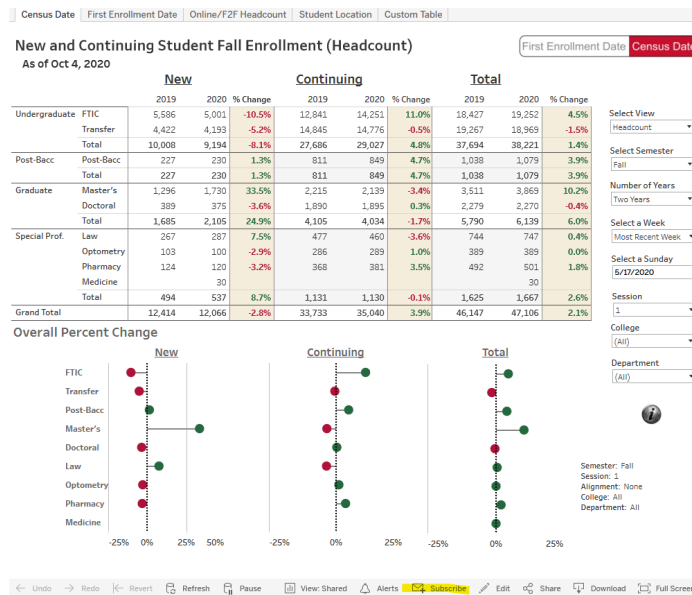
Census Date | First Enrollment Date | Online/F2F Headcount | Student Location | Custom Table

New and Continuing Student Fall Enrollment (Headcount)
As of Oct 4, 2020

First Enrollment Date | Census Date

| | | New 2019 | New 2020 | % Change | Continuing 2019 | Continuing 2020 | % Change | Total 2019 | Total 2020 | % Change |
|---|---|---|---|---|---|---|---|---|---|---|
| Undergraduate | FTIC | 5,586 | 5,001 | -10.5% | 12,841 | 14,251 | 11.0% | 18,427 | 19,252 | 4.5% |
| | Transfer | 4,422 | 4,193 | -5.2% | 14,845 | 14,776 | -0.5% | 19,267 | 18,969 | -1.5% |
| | Total | 10,008 | 9,194 | -8.1% | 27,686 | 29,027 | 4.8% | 37,694 | 38,221 | 1.4% |
| Post-Bacc | Post-Bacc | 227 | 230 | 1.3% | 811 | 849 | 4.7% | 1,038 | 1,079 | 3.9% |
| | Total | 227 | 230 | 1.3% | 811 | 849 | 4.7% | 1,038 | 1,079 | 3.9% |
| Graduate | Master's | 1,296 | 1,730 | 33.5% | 2,215 | 2,139 | -3.4% | 3,511 | 3,869 | 10.2% |
| | Doctoral | 389 | 375 | -3.6% | 1,890 | 1,895 | 0.3% | 2,279 | 2,270 | -0.4% |
| | Total | 1,685 | 2,105 | 24.9% | 4,105 | 4,034 | -1.7% | 5,790 | 6,139 | 6.0% |
| Special Prof. | Law | 267 | 287 | 7.5% | 477 | 460 | -3.6% | 744 | 747 | 0.4% |
| | Optometry | 103 | 100 | -2.9% | 286 | 289 | 1.0% | 389 | 389 | 0.0% |
| | Pharmacy | 124 | 120 | -3.2% | 368 | 381 | 3.5% | 492 | 501 | 1.8% |
| | Medicine | | 30 | | | | | | 30 | |
| | Total | 494 | 537 | 8.7% | 1,131 | 1,130 | -0.1% | 1,625 | 1,667 | 2.6% |
| Grand Total | | 12,414 | 12,066 | -2.8% | 33,733 | 35,040 | 3.9% | 46,147 | 47,106 | 2.1% |

Select View
Headcount
Select Semester
Fall
Number of Years
Two Years
Select a Week
Most Recent Week
Select a Sunday
5/17/2020
Session
1
College
(All)
Department
(All)

Overall Percent Change
New
Continuing
Total
FTIC
Transfer
Post-Bacc
Master's
Doctoral
Law
Optometry
Pharmacy
Medicine
-25% 0% 25% 50%
-25% 0% 25%
-25% 0% 25%

Semester: Fall
Session: 1
Alignment: None
College: All
Department: All

Undo | Redo | Revert | Refresh | Pause | View: Shared | Alerts | Subscribe | Edit | Share | Download | Full Screen